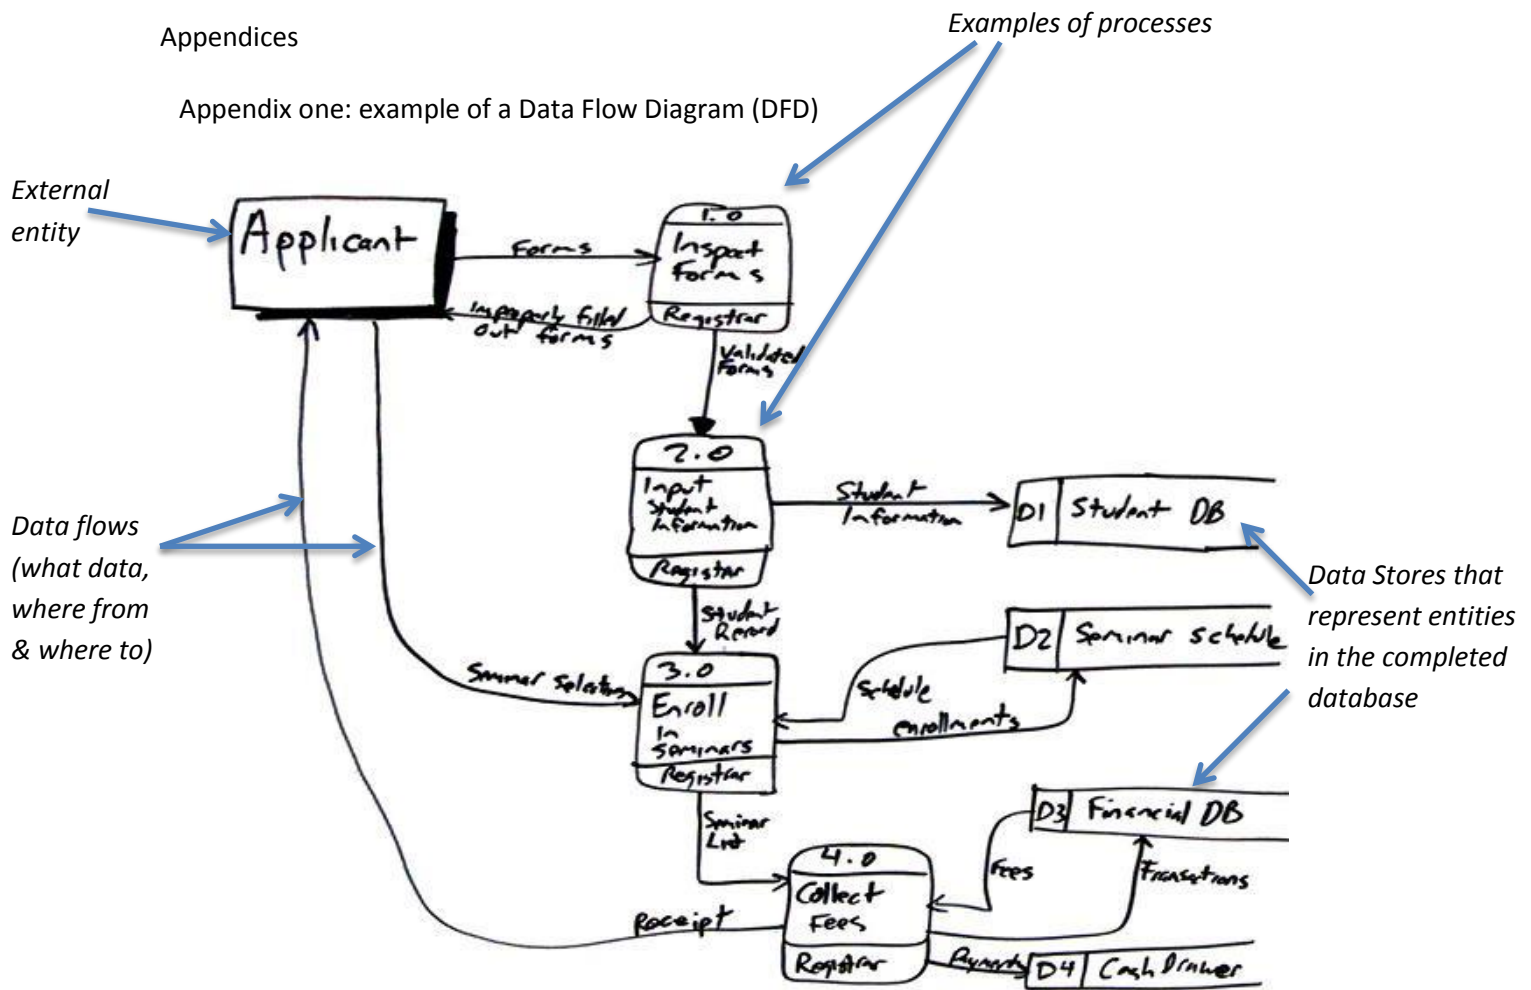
Appendices

Appendix one: example of a Data Flow Diagram (DFD)

Examples of processes

External entity

Applicant

Forms

Improperly filled out forms

1.0
Inspect Forms
Registrar

Validated Forms

2.0
Input Student Information
Registrar

Student Information

D1 Student DB

Data flows (what data, where from & where to)

Data Stores that represent entities in the completed database

Student Record

Seminar Selection

3.0
Enroll In Seminars
Registrar

D2 Seminar schedule

Schedule

enrollments

Seminar List

D3 Financial DB

Fees

Transactions

4.0
Collect Fees
Registrar

Receipt

Payments

D4 Cash Drawer